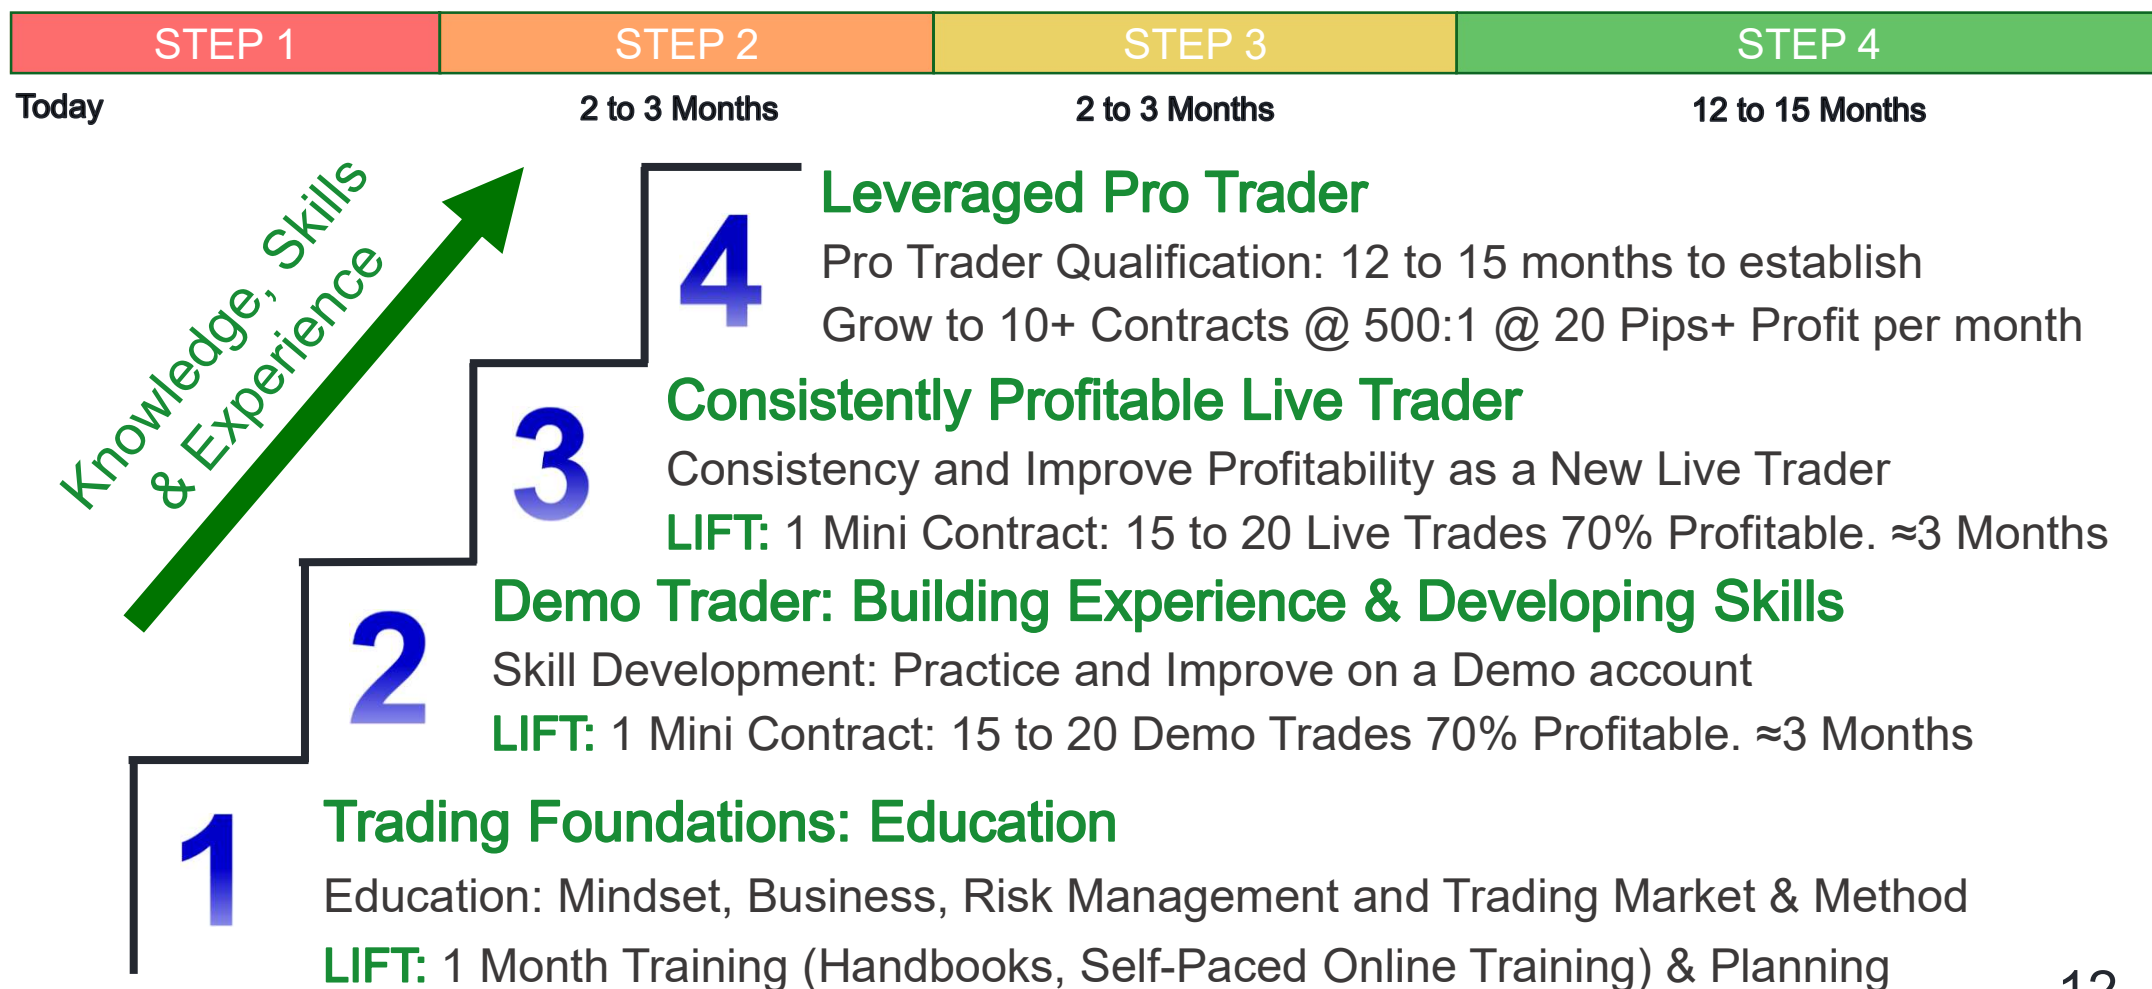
| STEP 1 | STEP 2 | STEP 3 | STEP 4 |
|---|---|---|---|
| Today | 2 to 3 Months | 2 to 3 Months | 12 to 15 Months |

Knowledge, Skills & Experience

4

Leveraged Pro Trader

Pro Trader Qualification: 12 to 15 months to establish

Grow to 10+ Contracts @ 500:1 @ 20 Pips+ Profit per month

3

Consistently Profitable Live Trader

Consistency and Improve Profitability as a New Live Trader

LIFT: 1 Mini Contract: 15 to 20 Live Trades 70% Profitable. ≈3 Months

2

Demo Trader: Building Experience & Developing Skills

Skill Development: Practice and Improve on a Demo account

LIFT: 1 Mini Contract: 15 to 20 Demo Trades 70% Profitable. ≈3 Months

1

Trading Foundations: Education

Education: Mindset, Business, Risk Management and Trading Market & Method

LIFT: 1 Month Training (Handbooks, Self-Paced Online Training) & Planning

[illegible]